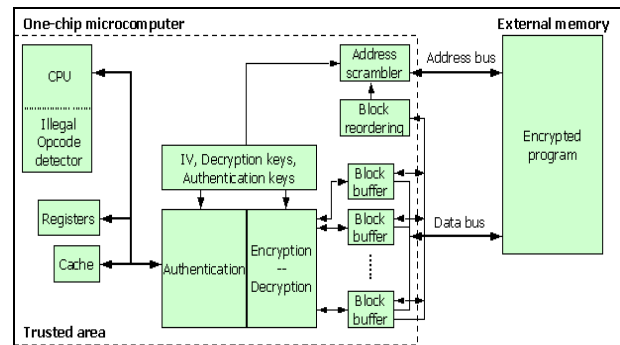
One-chip microcomputer

External memory

CPU

Illegal Opcode detector

Address scrambler

Address bus

Block reordering

Encrypted program

IV, Decryption keys, Authentication keys

Block buffer

Registers

Block buffer

Data bus

Cache

Authentication

Encryption -- Decryption

Block buffer

Trusted area